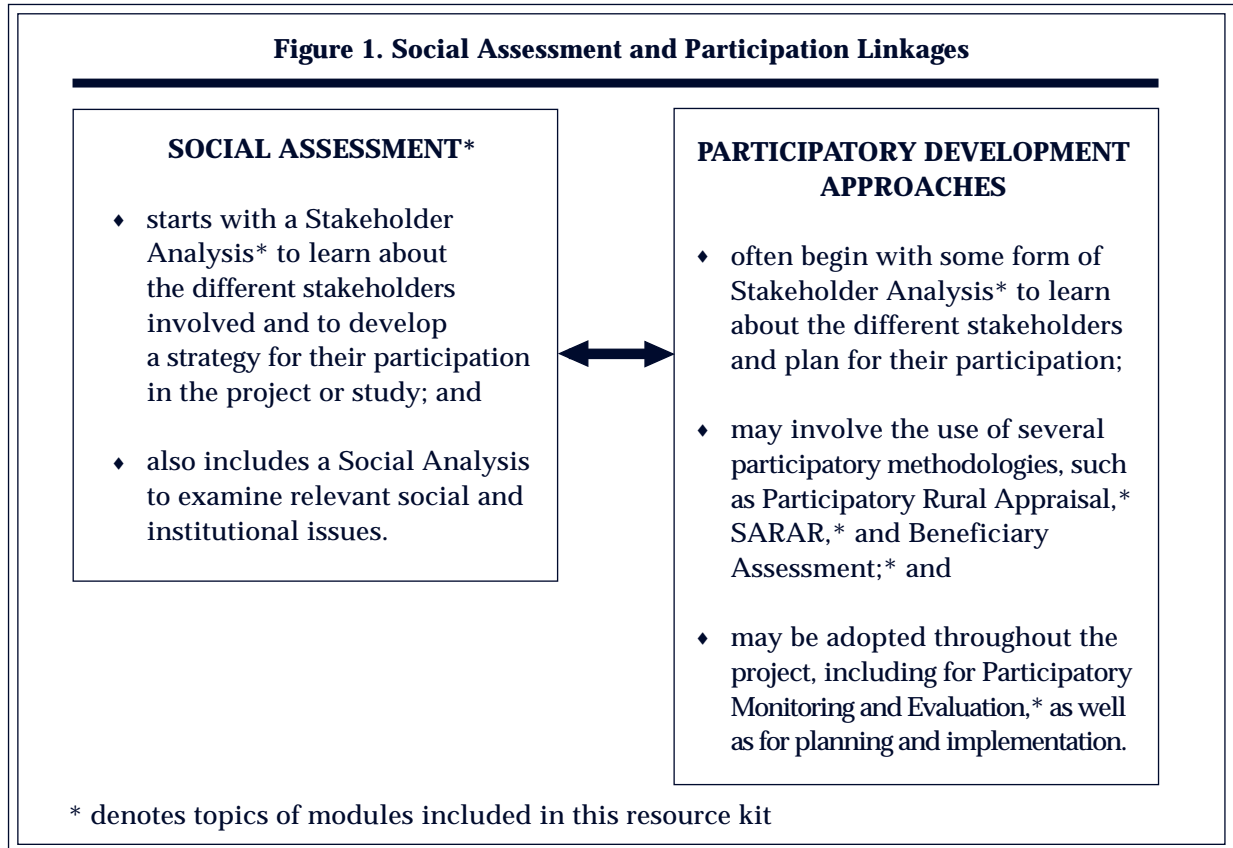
**Figure 1. Social Assessment and Participation Linkages**

**SOCIAL ASSESSMENT***

- starts with a Stakeholder Analysis* to learn about the different stakeholders involved and to develop a strategy for their participation in the project or study; and

- also includes a Social Analysis to examine relevant social and institutional issues.

**PARTICIPATORY DEVELOPMENT APPROACHES**

- often begin with some form of Stakeholder Analysis* to learn about the different stakeholders and plan for their participation;

- may involve the use of several participatory methodologies, such as Participatory Rural Appraisal,* SARAR,* and Beneficiary Assessment;* and

- may be adopted throughout the project, including for Participatory Monitoring and Evaluation,* as well as for planning and implementation.

* denotes topics of modules included in this resource kit